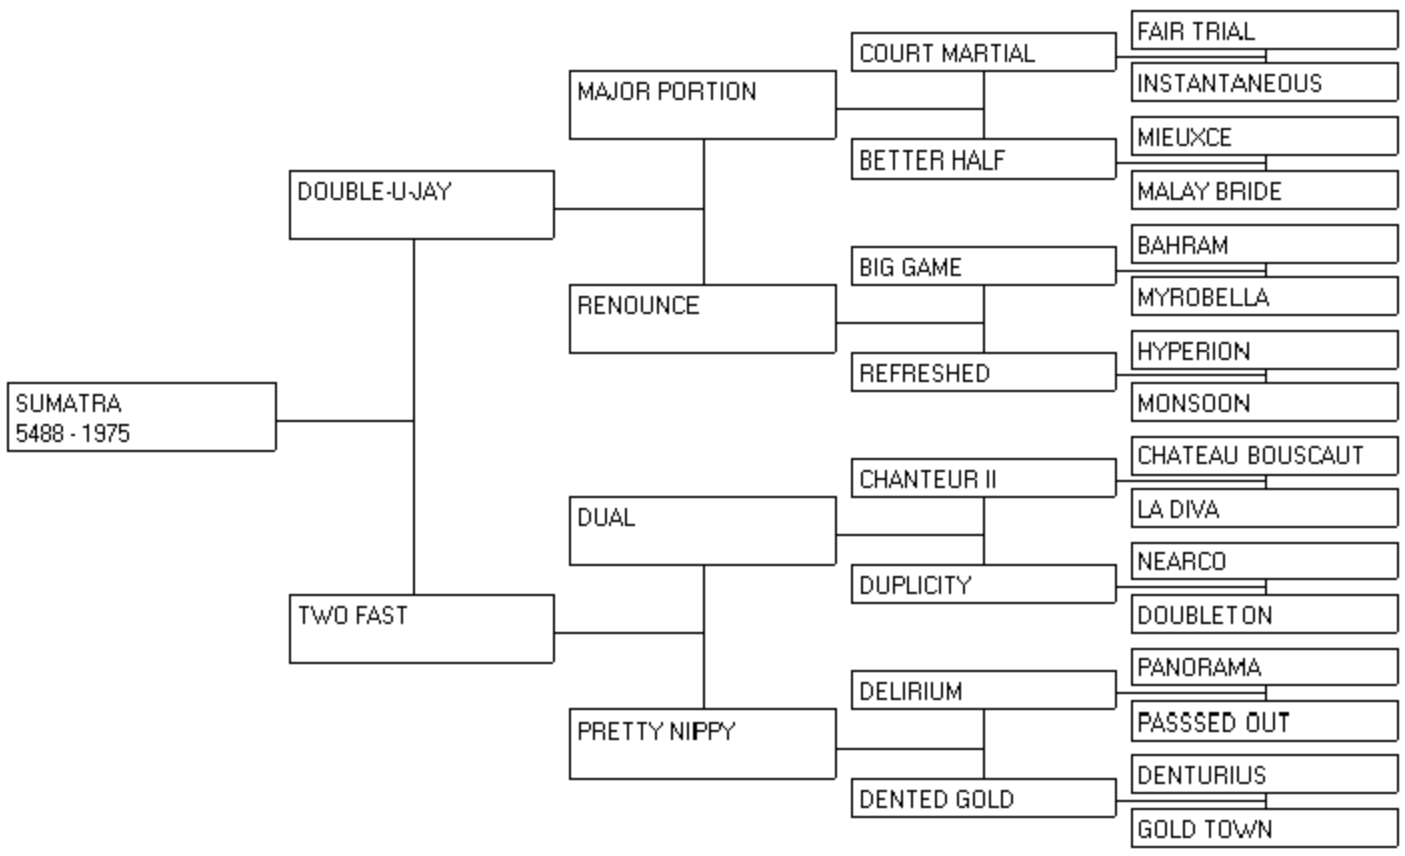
SUMATRA
5488 - 1975

DOUBLE-U-JAY

MAJOR PORTION

COURT MARTIAL

FAIR TRIAL

INSTANTANEOUS

BETTER HALF

MIEUXCE

MALAY BRIDE

RENOUNCE

BIG GAME

BAHRAM

MYROBELLA

REFRESHED

HYPERION

MONSOON

TWO FAST

DUAL

CHANTEUR II

CHATEAU BOUSCAUT

LA DIVA

DUPLICITY

NEARCO

DOUBLETON

PRETTY NIPPY

DELIRIUM

PANORAMA

PASSSED OUT

DENTED GOLD

DENTURIUS

GOLD TOWN